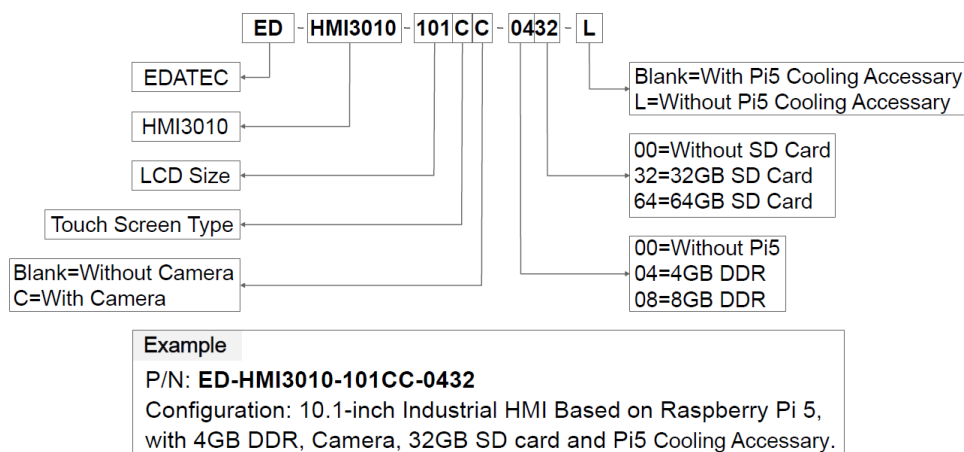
ED - HMI3010 - 101 C C - 04 32 - L

EDATEC

HMI3010

LCD Size

Touch Screen Type

Blank=Without Camera
C=With Camera

Blank=With Pi5 Cooling Accessary
L=Without Pi5 Cooling Accessary

00=Without SD Card
32=32GB SD Card
64=64GB SD Card

00=Without Pi5
04=4GB DDR
08=8GB DDR

Example

P/N: **ED-HMI3010-101CC-0432**
Configuration: 10.1-inch Industrial HMI Based on Raspberry Pi 5, with 4GB DDR, Camera, 32GB SD card and Pi5 Cooling Accessary.